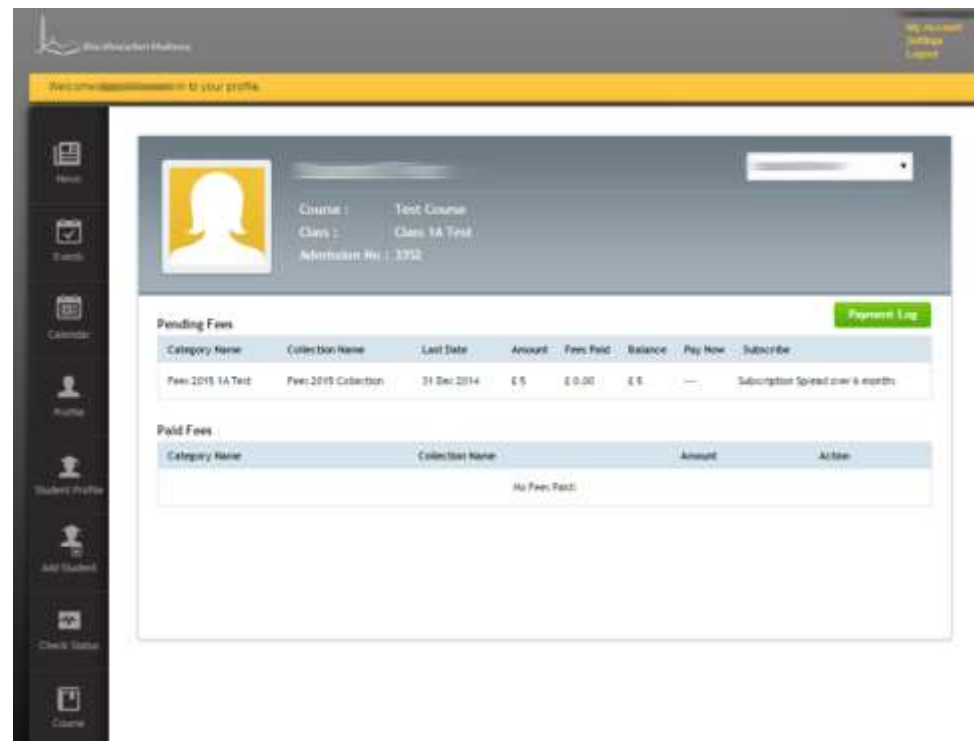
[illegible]

My Account
Settings
Logout

Welcome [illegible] to your profile

News
Events
Calendar
Profile
Student Profile
Add Student
Check Status
Course

Course : Test Course
Class : Class 1A Test
Admission No : 3352

Payment Log

Pending Fees

| Category Name | Collection Name | Last Date | Amount | Fees Paid | Balance | Pay Now | Subscribe |
|---|---|---|---|---|---|---|---|
| Fees 2015 1A Test | Fees 2015 Collection | 31 Dec 2014 | £ 5 | £ 0.00 | £ 5 | --- | Subscription Spread over 6 months |

Paid Fees

| Category Name | Collection Name | Amount | Action |
|---|---|---|---|
| No Fees Paid. | | | |